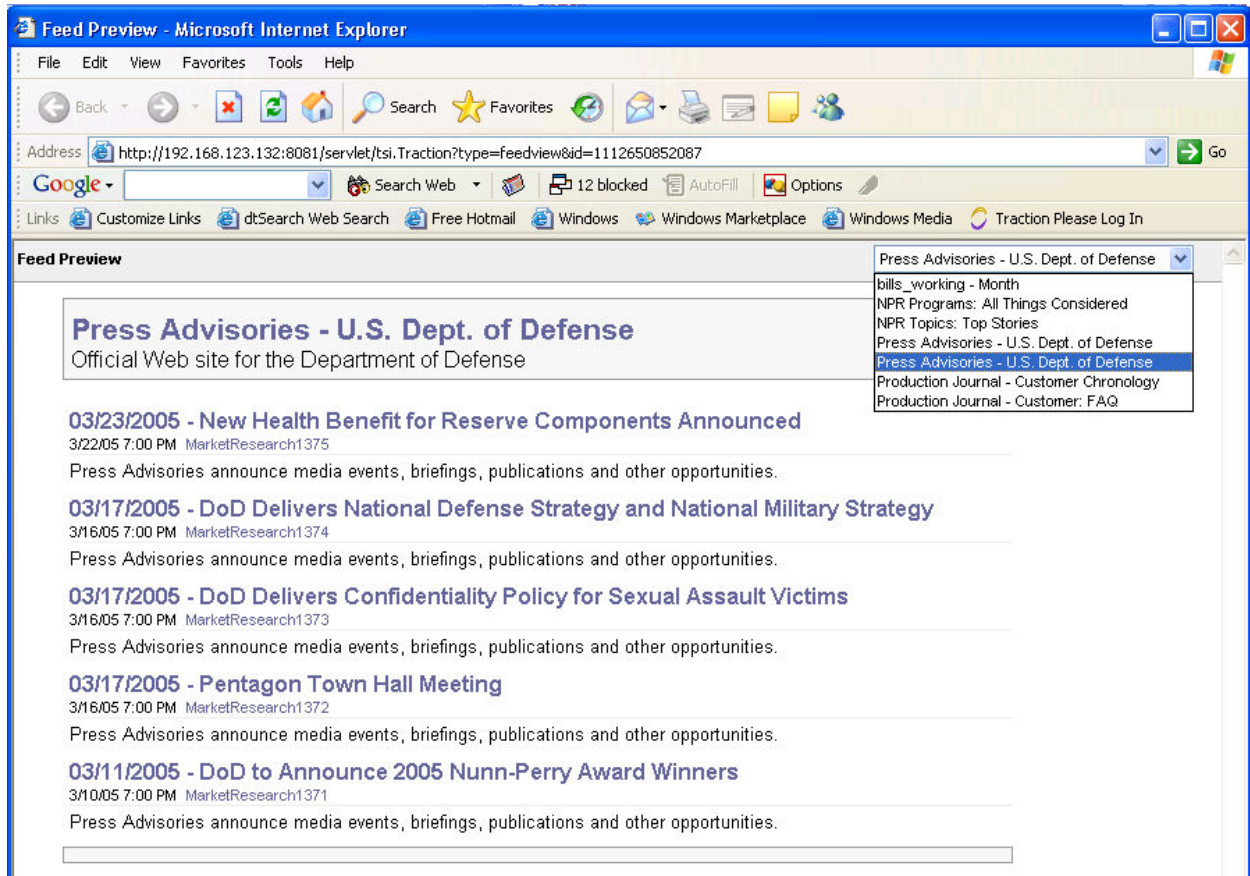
Feed Preview - Microsoft Internet Explorer

File Edit View Favorites Tools Help

Back Search Favorites

Address http://192.168.123.132:8081/servlet/tsi.Traction?type=feedview&id=1112650852087 Go

Google Search Web 12 blocked AutoFill Options

Links Customize Links dtSearch Web Search Free Hotmail Windows Windows Marketplace Windows Media Traction Please Log In

Feed Preview

Press Advisories - U.S. Dept. of Defense

bills_working - Month
NPR Programs: All Things Considered
NPR Topics: Top Stories
Press Advisories - U.S. Dept. of Defense
Press Advisories - U.S. Dept. of Defense
Production Journal - Customer Chronology
Production Journal - Customer: FAQ

Press Advisories - U.S. Dept. of Defense
Official Web site for the Department of Defense

03/23/2005 - New Health Benefit for Reserve Components Announced
3/22/05 7:00 PM MarketResearch1375
Press Advisories announce media events, briefings, publications and other opportunities.

03/17/2005 - DoD Delivers National Defense Strategy and National Military Strategy
3/16/05 7:00 PM MarketResearch1374
Press Advisories announce media events, briefings, publications and other opportunities.

03/17/2005 - DoD Delivers Confidentiality Policy for Sexual Assault Victims
3/16/05 7:00 PM MarketResearch1373
Press Advisories announce media events, briefings, publications and other opportunities.

03/17/2005 - Pentagon Town Hall Meeting
3/16/05 7:00 PM MarketResearch1372
Press Advisories announce media events, briefings, publications and other opportunities.

03/11/2005 - DoD to Announce 2005 Nunn-Perry Award Winners
3/10/05 7:00 PM MarketResearch1371
Press Advisories announce media events, briefings, publications and other opportunities.